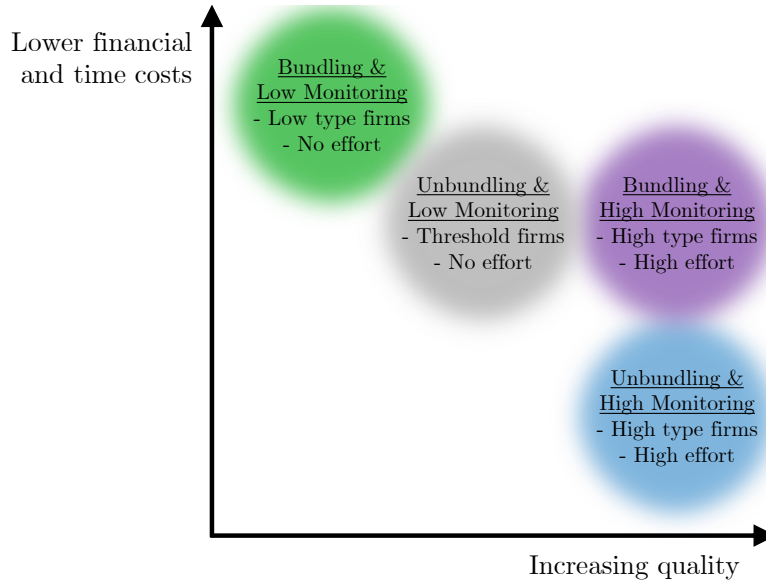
Lower financial and time costs

Bundling &
Low Monitoring
- Low type firms
- No effort

Unbundling &
Low Monitoring
- Threshold firms
- No effort

Bundling &
High Monitoring
- High type firms
- High effort

Unbundling &
High Monitoring
- High type firms
- High effort

Increasing quality